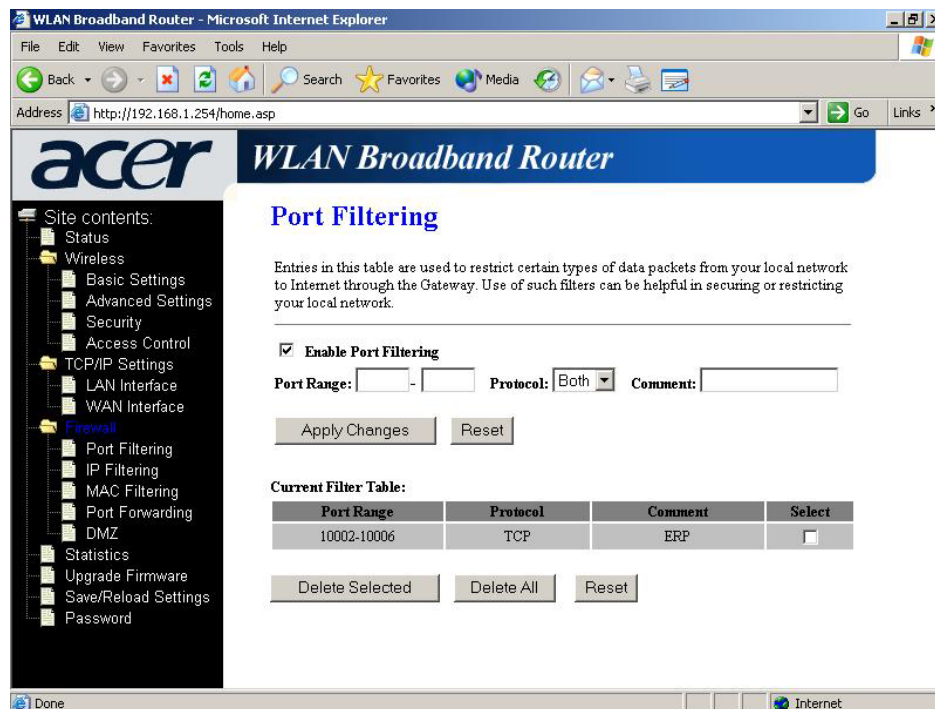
WLAN Broadband Router - Microsoft Internet Explorer

File Edit View Favorites Tools Help

Back Search Favorites Media

Address http://192.168.1.254/home.asp Go Links

acer

WLAN Broadband Router

Site contents:
Status
Wireless
Basic Settings
Advanced Settings
Security
Access Control
TCP/IP Settings
LAN Interface
WAN Interface
Firewall
Port Filtering
IP Filtering
MAC Filtering
Port Forwarding
DMZ
Statistics
Upgrade Firmware
Save/Reload Settings
Password

Port Filtering

Entries in this table are used to restrict certain types of data packets from your local network to Internet through the Gateway. Use of such filters can be helpful in securing or restricting your local network.

Enable Port Filtering

Port Range: - Protocol: Both Comment:

Apply Changes Reset

Current Filter Table:

| Port Range | Protocol | Comment | Select |
|---|---|---|---|
| 10002-10006 | TCP | ERP | |

Delete Selected Delete All Reset

Done Internet